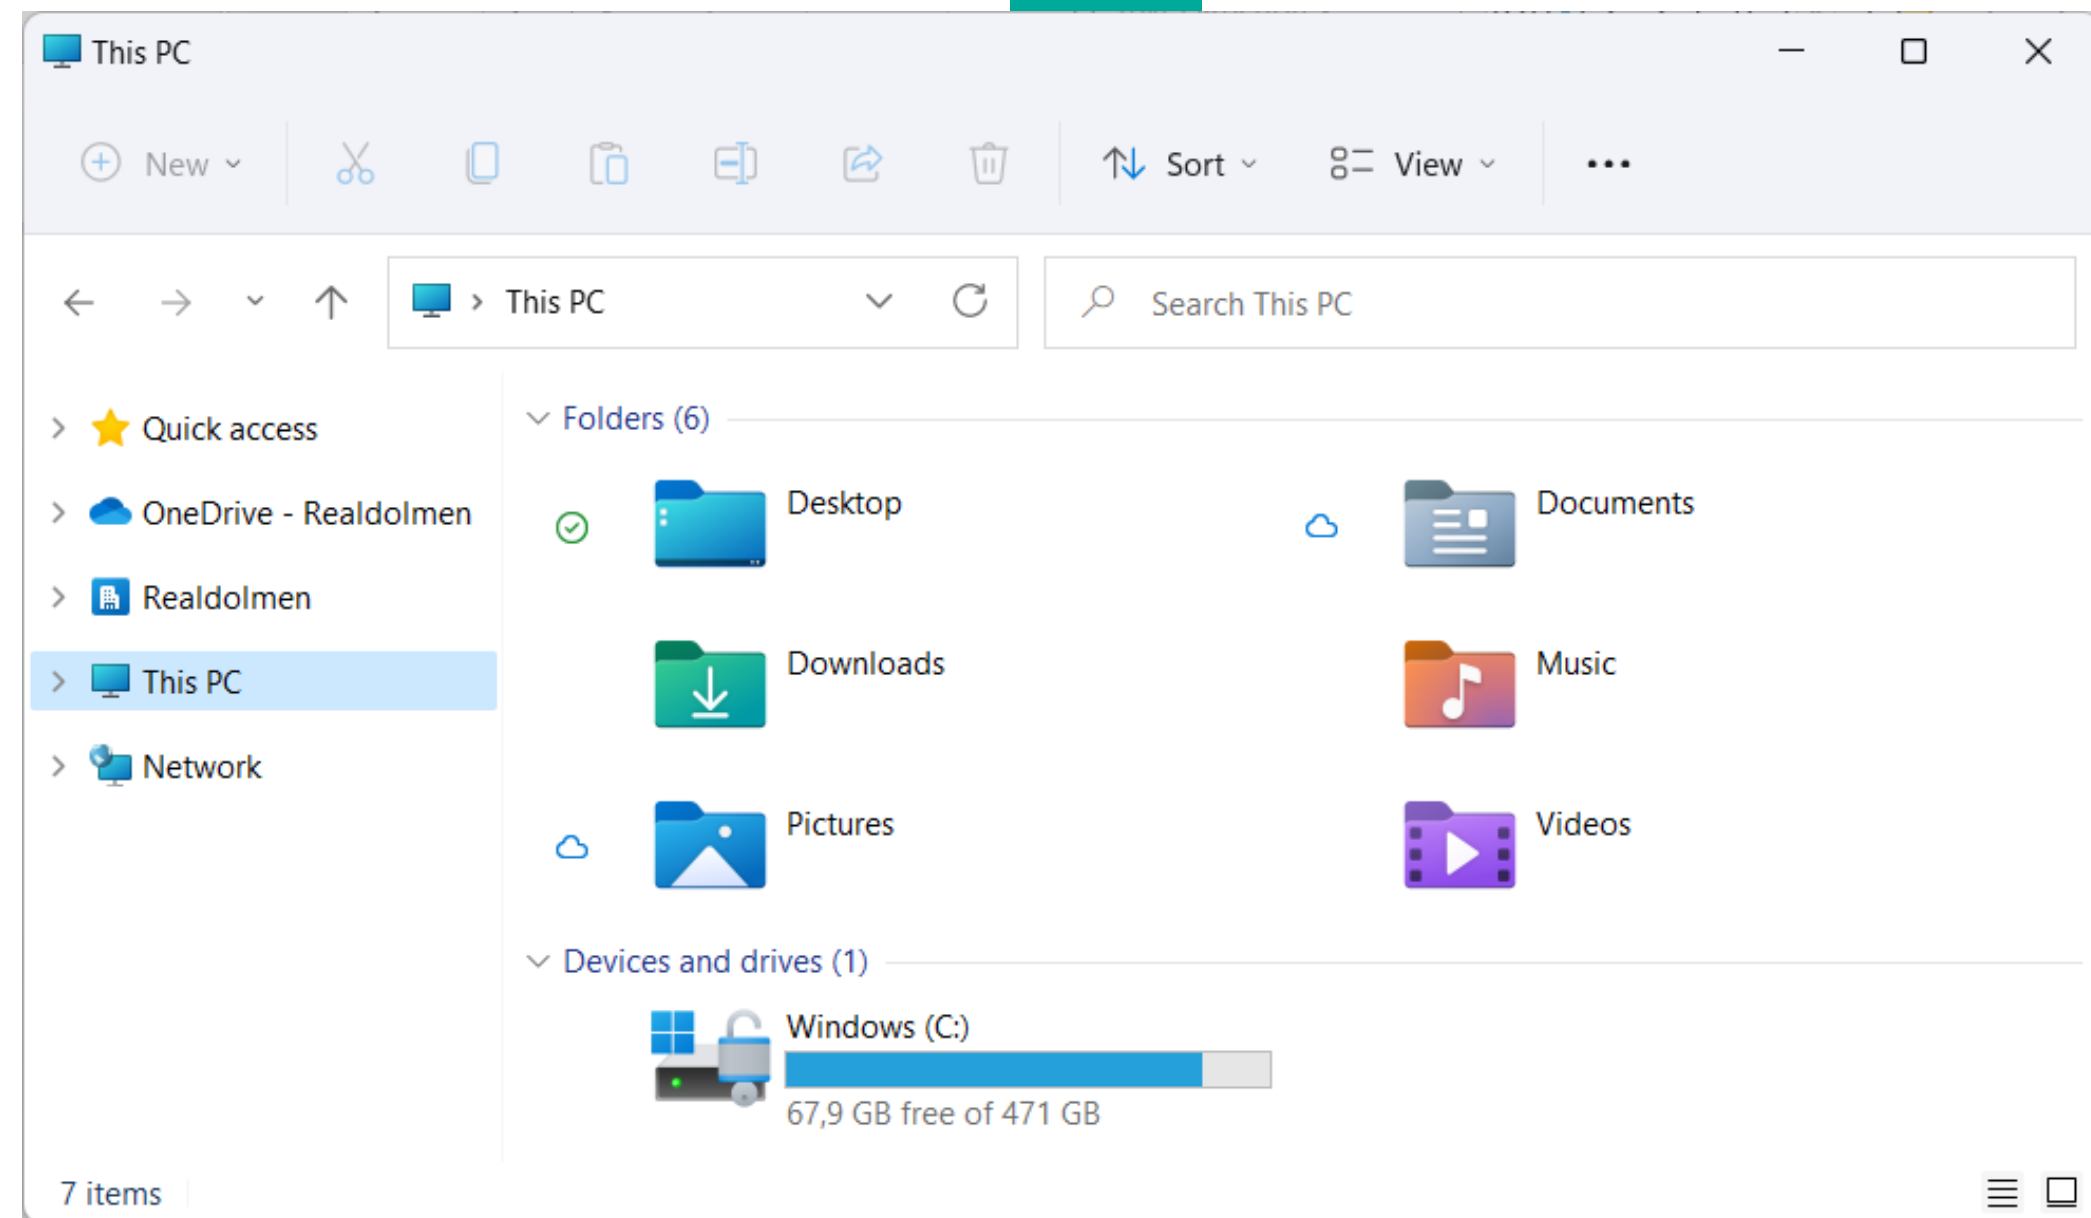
This PC

New

Sort

View

...

This PC

Search This PC

Quick access

OneDrive - Realdolmen

Realdolmen

This PC

Network

Folders (6)

Desktop

Documents

Downloads

Music

Pictures

Videos

Devices and drives (1)

Windows (C:)

67,9 GB free of 471 GB

7 items